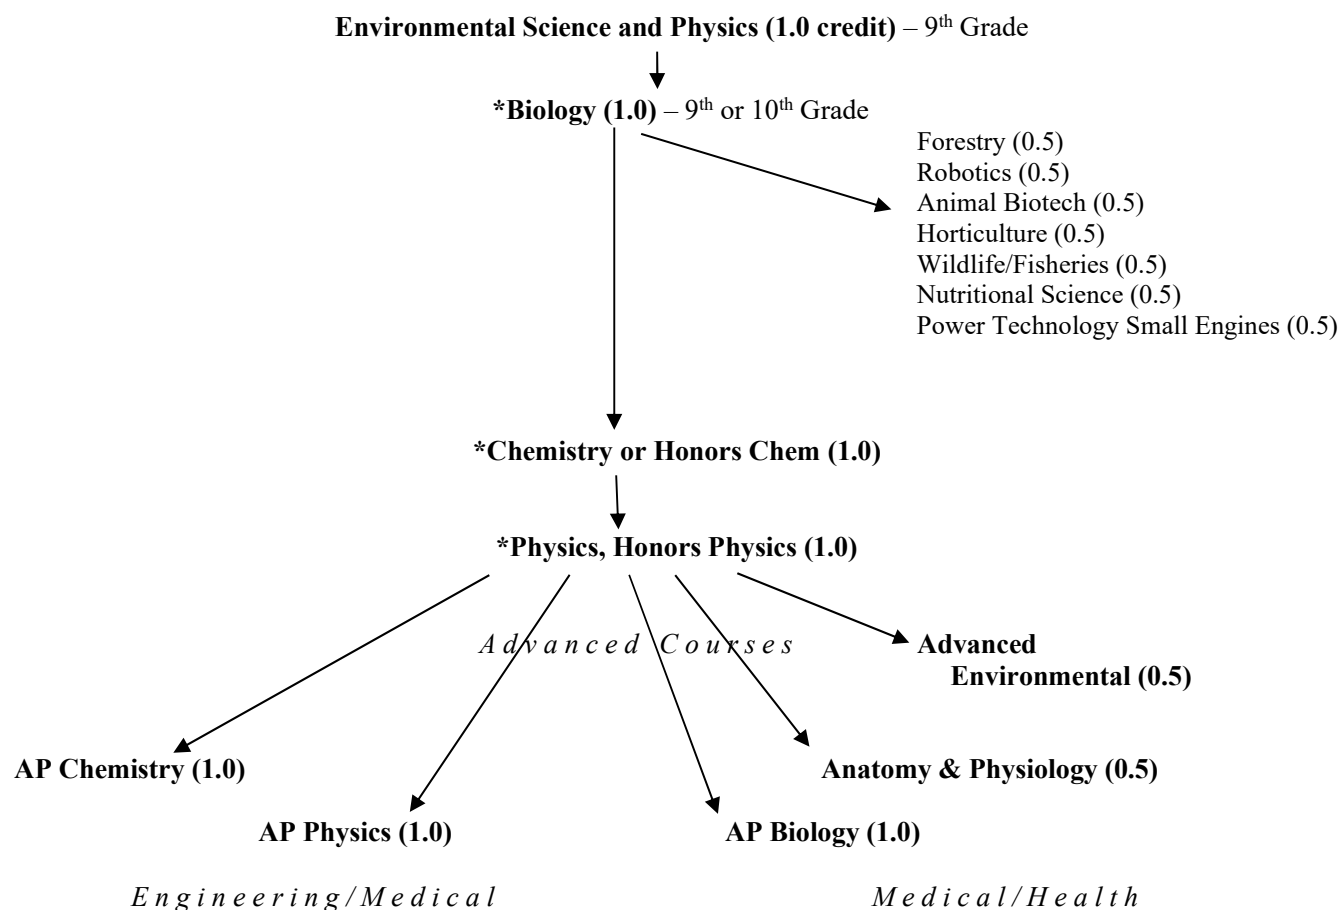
**Environmental Science and Physics (1.0 credit)** – 9$^{th}$ Grade

**\*Biology (1.0)** – 9$^{th}$ or 10$^{th}$ Grade

Forestry (0.5)
Robotics (0.5)
Animal Biotech (0.5)
Horticulture (0.5)
Wildlife/Fisheries (0.5)
Nutritional Science (0.5)
Power Technology Small Engines (0.5)

**\*Chemistry or Honors Chem (1.0)**

**\*Physics, Honors Physics (1.0)**

*Advanced Courses*

**Advanced Environmental (0.5)**

**AP Chemistry (1.0)**

**Anatomy & Physiology (0.5)**

**AP Physics (1.0)**

**AP Biology (1.0)**

*Engineering/Medical*

*Medical/Health*